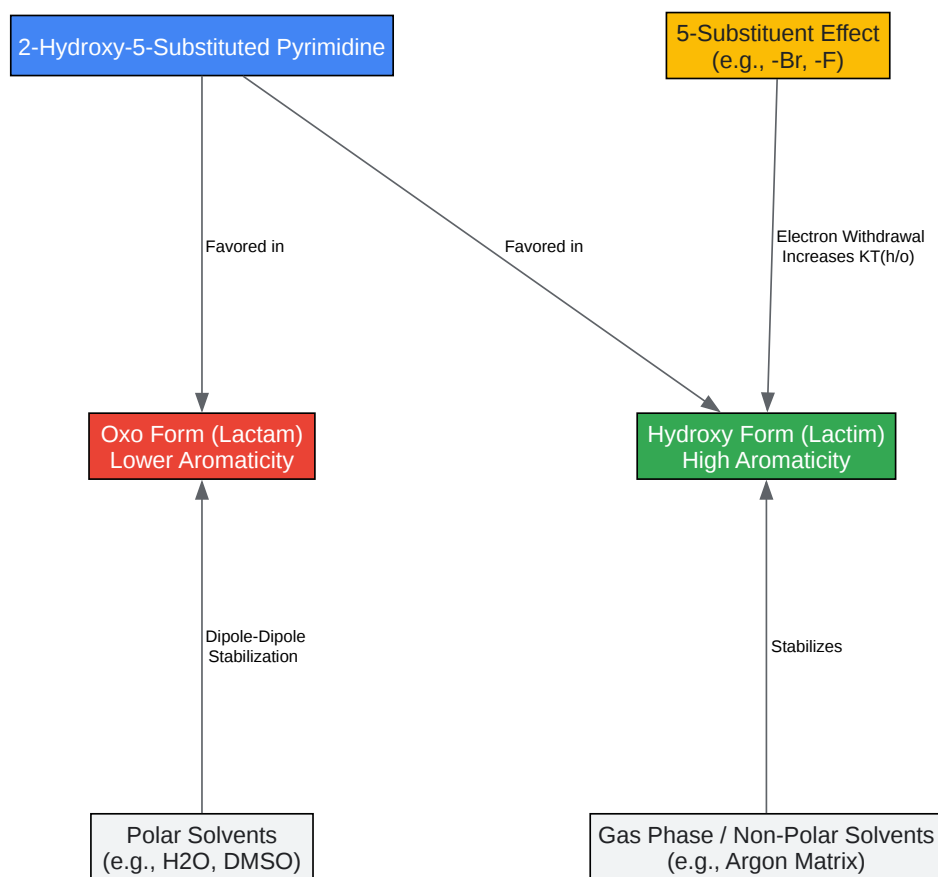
2-Hydroxy-5-Substituted Pyrimidine

5-Substituent Effect
(e.g., -Br, -F)

Favored in

Favored in

Electron Withdrawal
Increases KT(h/o)

Oxo Form (Lactam)
Lower Aromaticity

Hydroxy Form (Lactim)
High Aromaticity

Dipole-Dipole
Stabilization

Stabilizes

Polar Solvents
(e.g., H2O, DMSO)

Gas Phase / Non-Polar Solvents
(e.g., Argon Matrix)